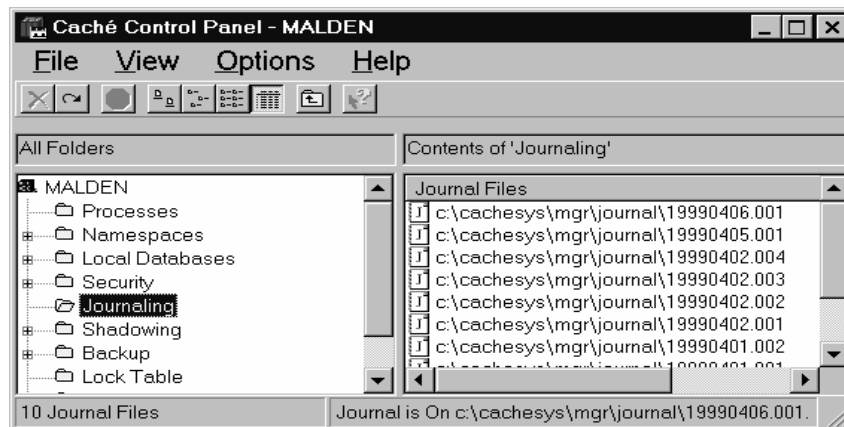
Caché Control Panel - MALDEN

File View Options Help

All Folders

Contents of 'Journaling'

MALDEN
Processes
Namespaces
Local Databases
Security
Journaling
Shadowing
Backup
Lock Table

Journal Files
c:\cachesys\mgr\journal\19990406.001
c:\cachesys\mgr\journal\19990405.001
c:\cachesys\mgr\journal\19990402.004
c:\cachesys\mgr\journal\19990402.003
c:\cachesys\mgr\journal\19990402.002
c:\cachesys\mgr\journal\19990402.001
c:\cachesys\mgr\journal\19990401.002
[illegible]

10 Journal Files

Journal is On c:\cachesys\mgr\journal\19990406.001.